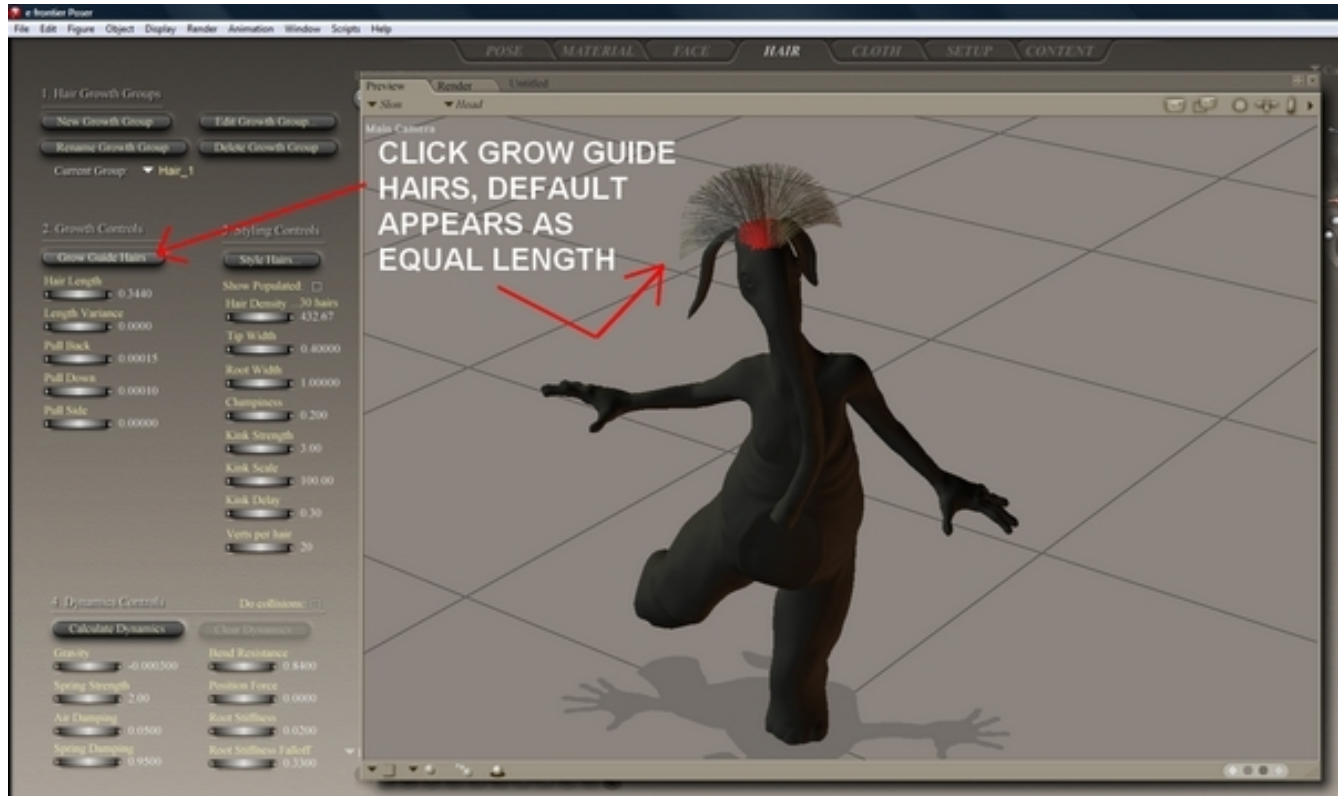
e frontier Poser

File Edit Figure Object Display Render Animation Window Scripts Help

POSE MATERIAL FACE HAIR CLOTH SETUP CONTENT

1. Hair Growth Groups

New Growth Group
Edit Growth Group
Rename Growth Group
Delete Growth Group
Current Group: Hair_1

2. Growth Controls

Grow Guide Hairs

Hair Length 0.3440
Length Variance 0.0000
Pull Back 0.00015
Pull Down 0.00010
Pull Side 0.00000

3. Styling Controls

Style Hairs

Show Populated:
Hair Density 30 hairs 432.67
Tip Width 0.40000
Root Width 1.00000
Clumpiness 0.200
Kink Strength 3.00
Kink Scale 100.00
Kink Delay 0.30
Verts per hair 20

4. Dynamics Controls

Do collisions:

Calculate Dynamics
Clear Dynamics

Gravity -0.000500
Spring Strength 2.00
Air Damping 0.0500
Spring Damping 0.9500
Bend Resistance 0.8400
Position Force 0.0000
Root Stiffness 0.0200
Root Stiffness Falloff 0.3300

Preview Render Untitled

Slim
Head

Main Camera

CLICK GROW GUIDE HAIRS, DEFAULT APPEARS AS EQUAL LENGTH